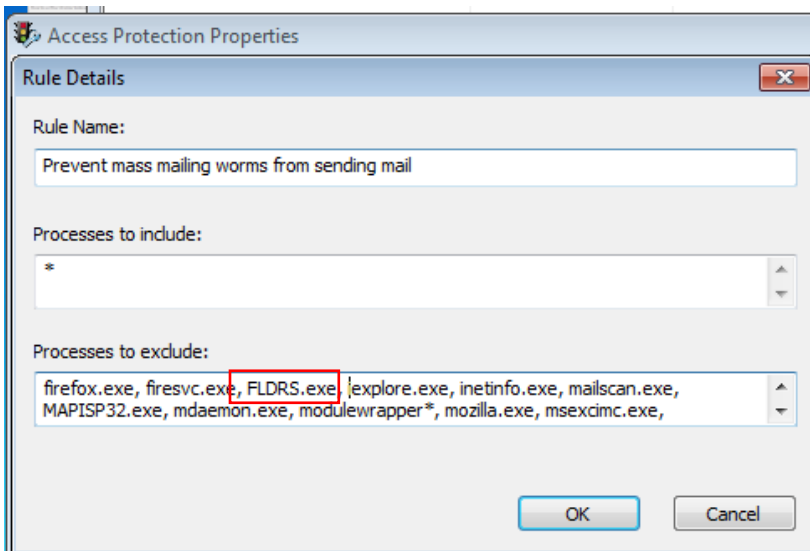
Access Protection Properties

Rule Details

Rule Name:

Prevent mass mailing worms from sending mail

Processes to include:

*

Processes to exclude:

firefox.exe, firesvc.exe, FLDRS.exe, iexplore.exe, inetinfo.exe, mailscan.exe, MAPISP32.exe, mdaemon.exe, modulewrapper*, mozilla.exe, msexcimc.exe,

OK

Cancel